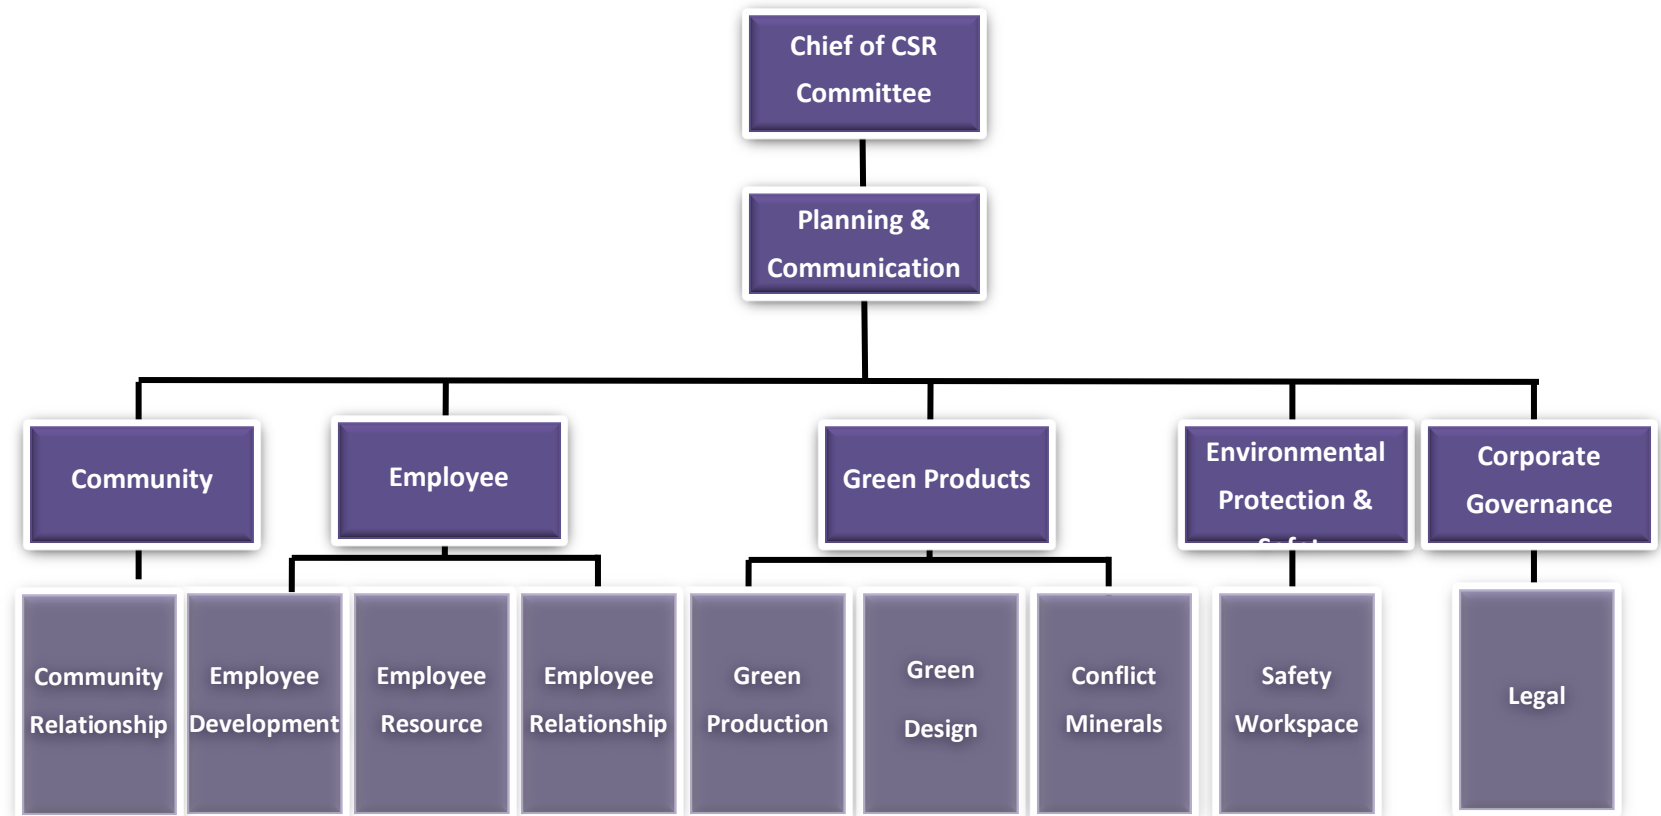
Chief of CSR Committee

Planning & Communication

Community

Employee

Green Products

Environmental Protection & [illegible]

Corporate Governance

Community Relationship

Employee Development

Employee Resource

Employee Relationship

Green Production

Green Design

Conflict Minerals

Safety Workspace

Legal